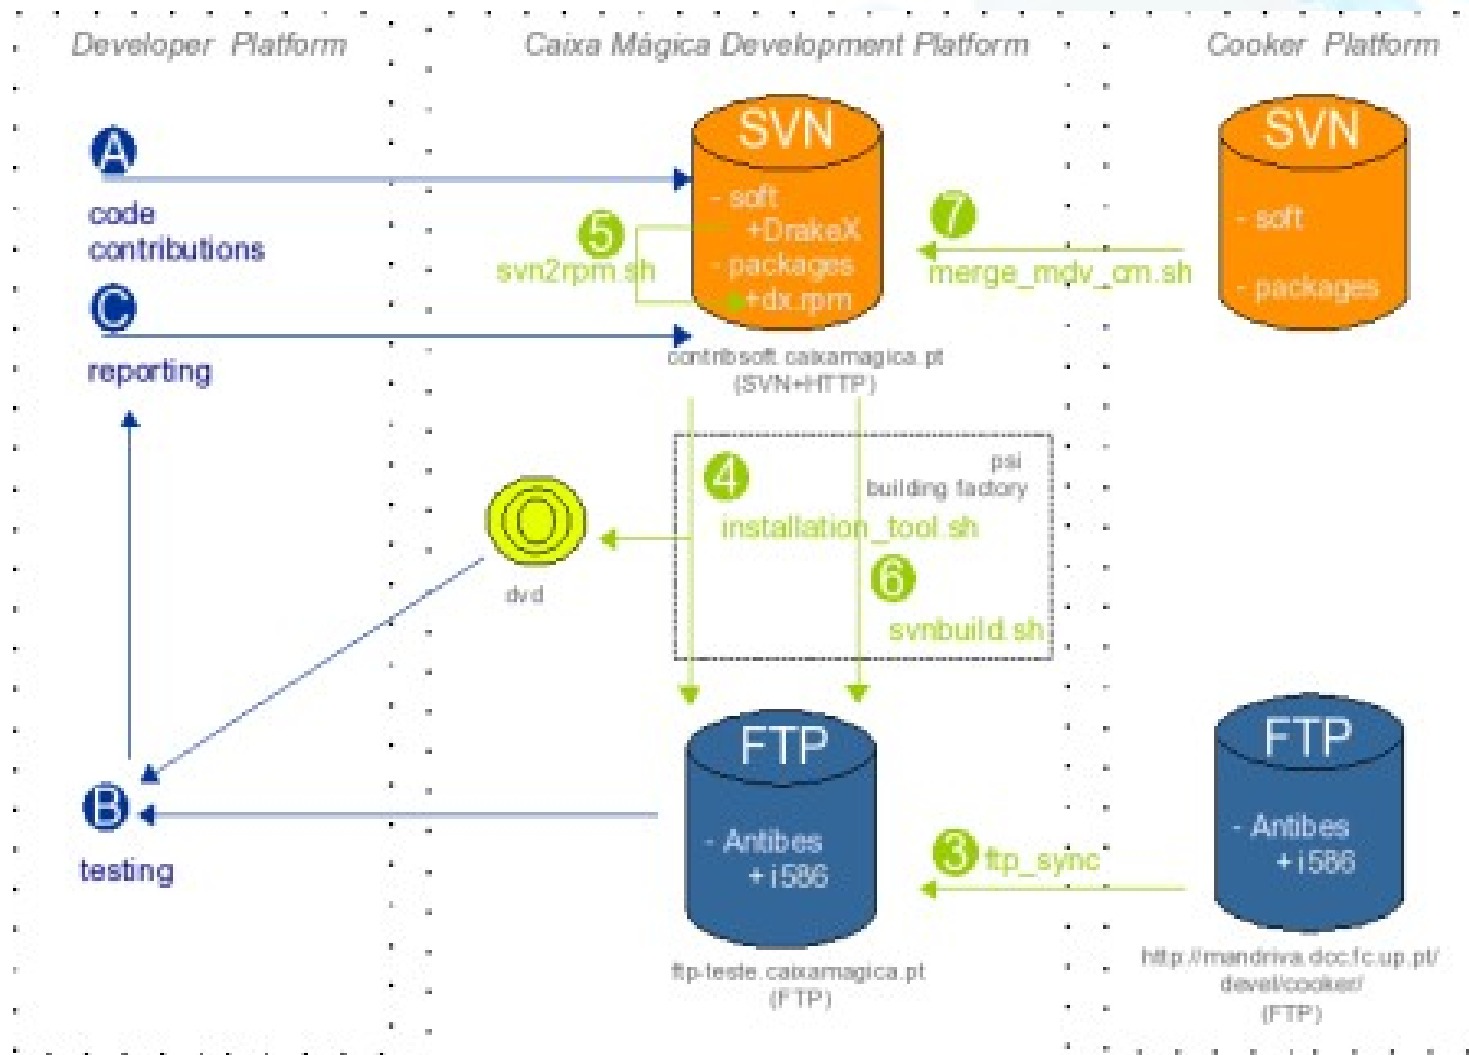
Developer Platform

Caixa Mágica Development Platform

Cooker Platform

A
code contributions

C
reporting

SVN
- soft
+DrakeX
- packages
+dx.rpm

5
svn2rpm.sh

7
merge_mdv_cm.sh

SVN
- soft
- packages

contrib.soft.caixamagica.pt
(SVN+HTTP)

psi
building factory

4
installation_tool.sh

6
svnbuild.sh

dvd

B
testing

FTP
- Antibes
+ i586

3
ftp_sync

FTP
- Antibes
+ i586

ftp-teste.caixamagica.pt
(FTP)

http://mandriva.doc.fc.up.pt/devel/cooker/
(FTP)